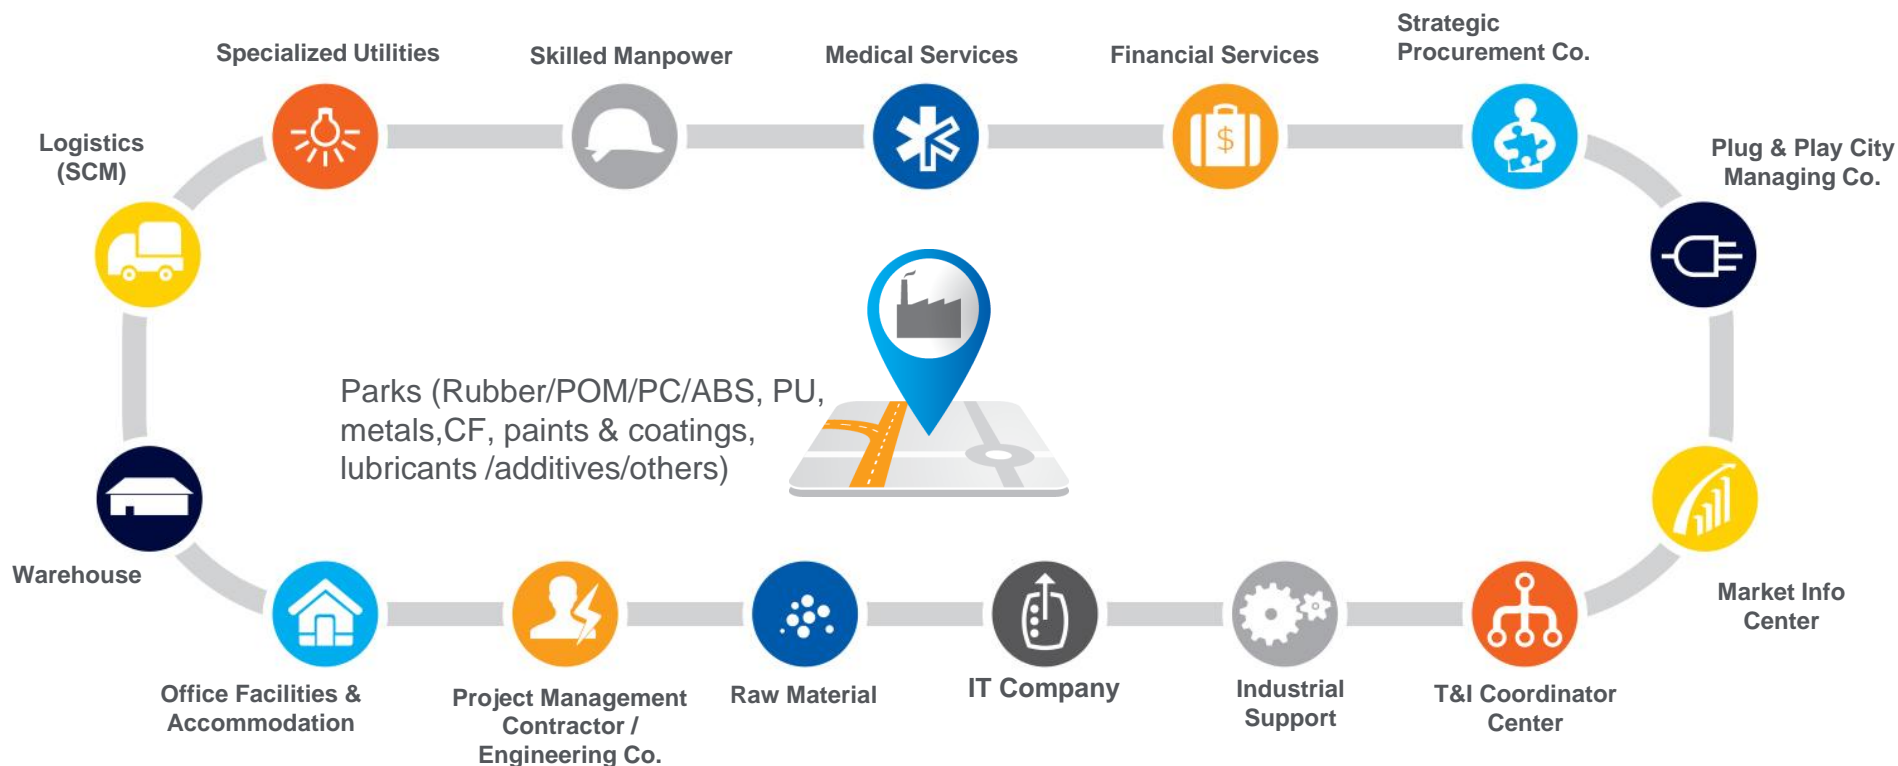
Specialized Utilities

Skilled Manpower

Medical Services

Financial Services

Strategic Procurement Co.

Logistics (SCM)

Plug & Play City Managing Co.

Parks (Rubber/POM/PC/ABS, PU, metals,CF, paints & coatings, lubricants /additives/others)

Warehouse

Market Info Center

Office Facilities & Accommodation

Project Management Contractor / Engineering Co.

Raw Material

IT Company

Industrial Support

T&I Coordinator Center